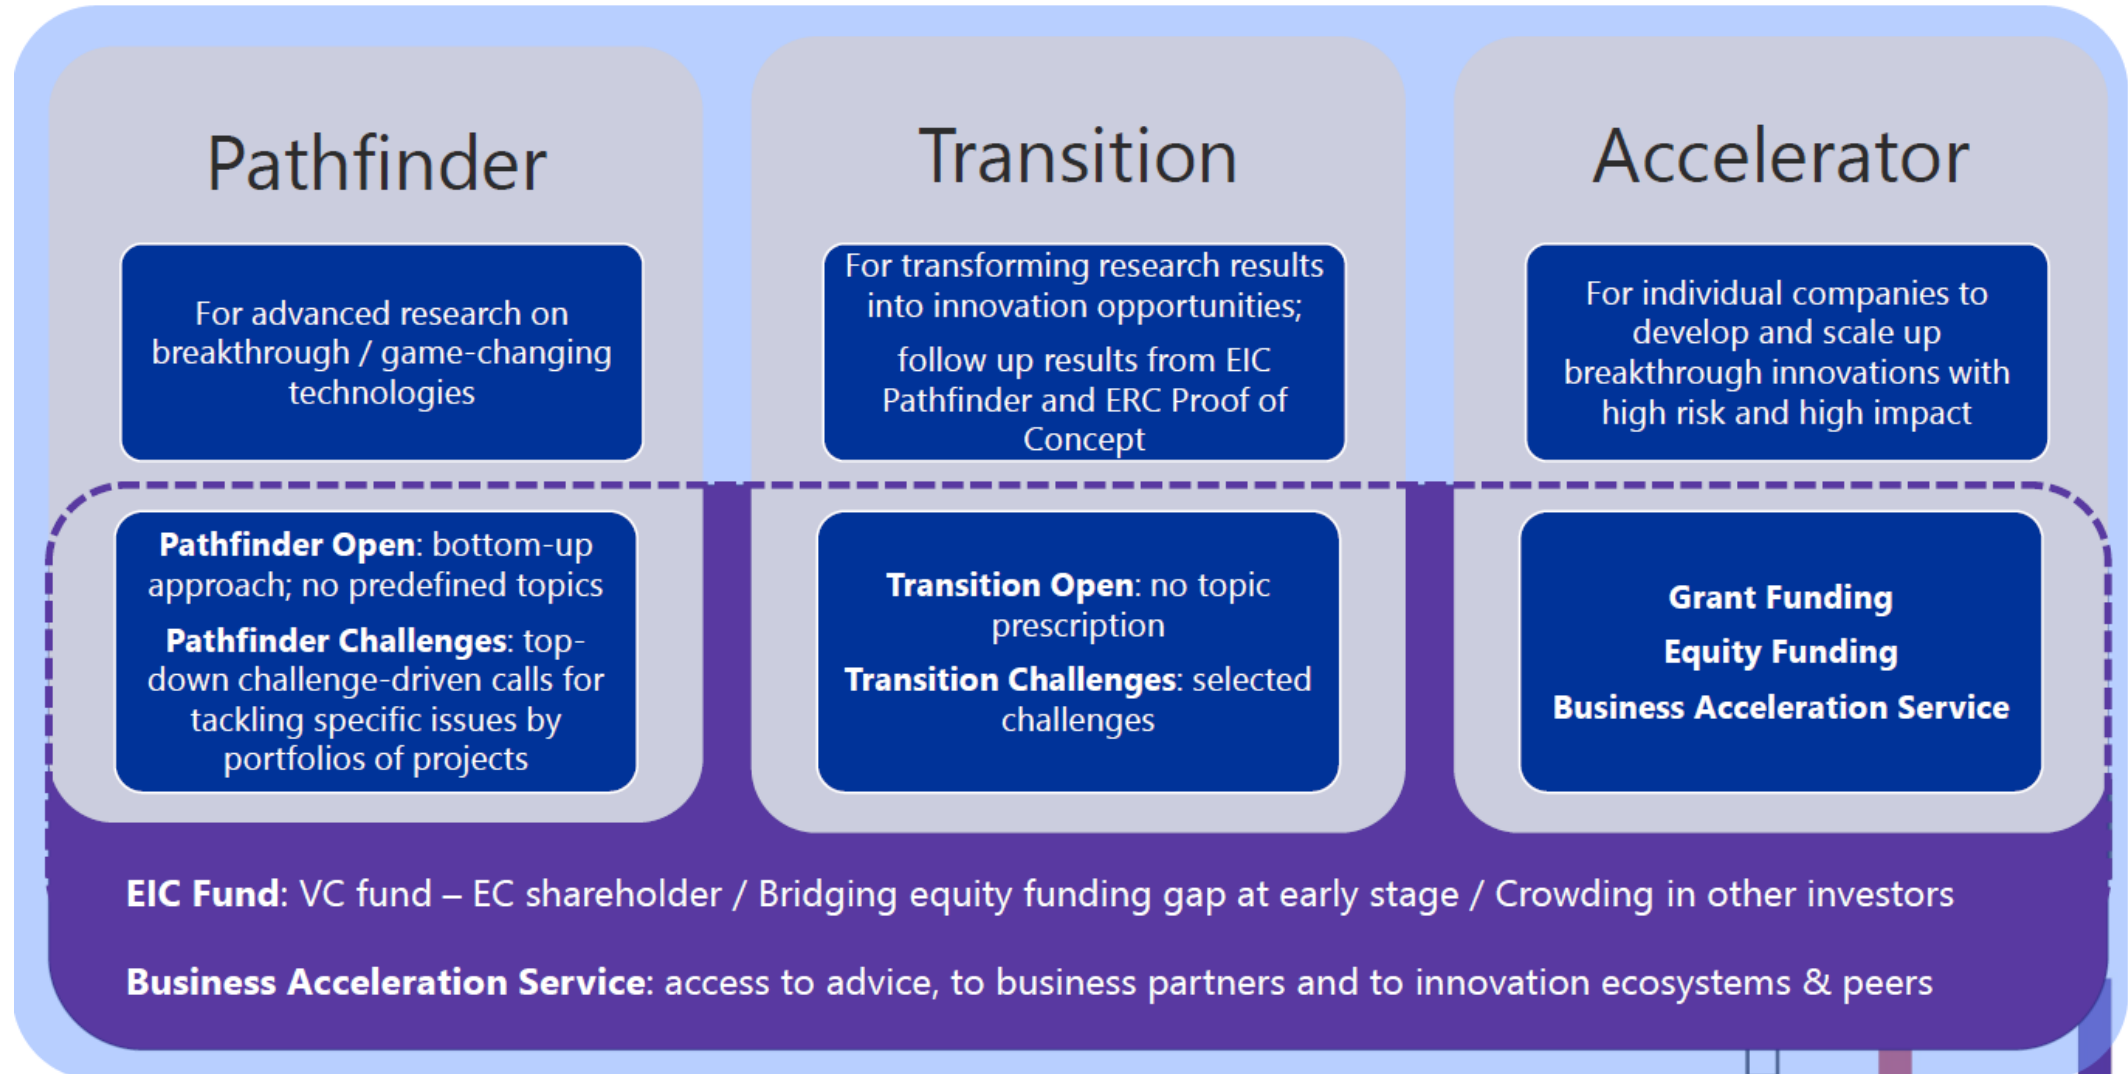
Pathfinder

For advanced research on breakthrough / game-changing technologies

Transition

For transforming research results into innovation opportunities;

follow up results from EIC Pathfinder and ERC Proof of Concept

Accelerator

For individual companies to develop and scale up breakthrough innovations with high risk and high impact

**Pathfinder Open**: bottom-up approach; no predefined topics

**Pathfinder Challenges**: top-down challenge-driven calls for tackling specific issues by portfolios of projects

**Transition Open**: no topic prescription

**Transition Challenges**: selected challenges

**Grant Funding**

**Equity Funding**

**Business Acceleration Service**

**EIC Fund**: VC fund – EC shareholder / Bridging equity funding gap at early stage / Crowding in other investors

**Business Acceleration Service**: access to advice, to business partners and to innovation ecosystems & peers